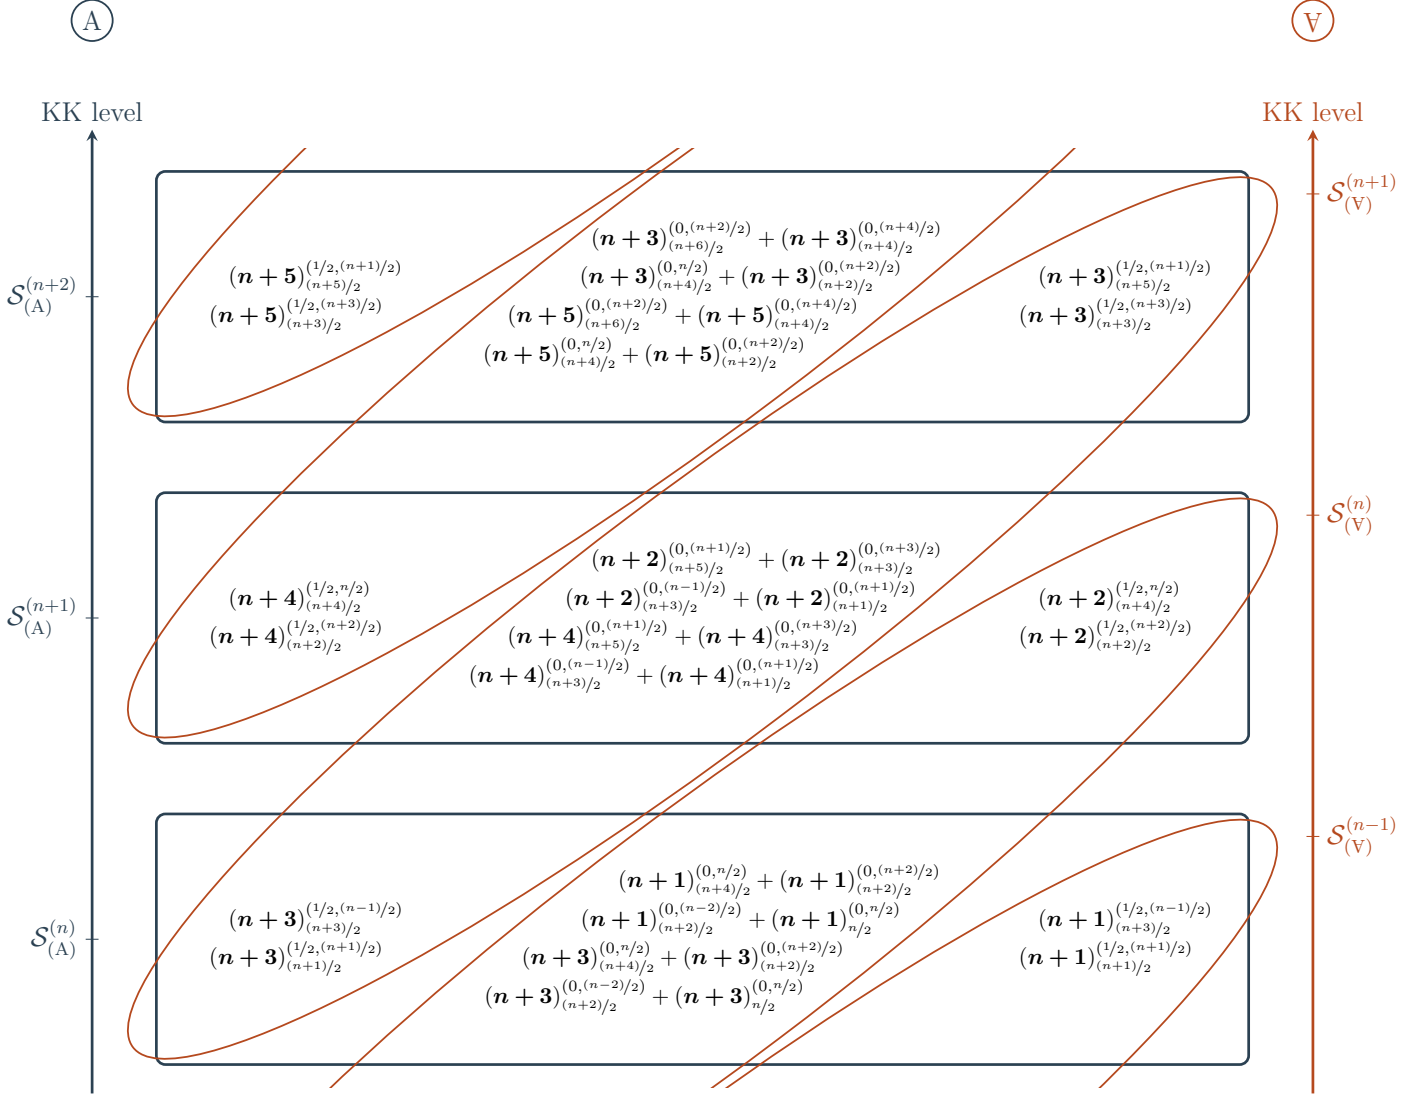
A

Ɐ

KK level

KK level

$\mathcal{S}^{(n+2)}_{(\mathrm{A})}$

$\mathcal{S}^{(n+1)}_{(\mathrm{A})}$

$\mathcal{S}^{(n)}_{(\mathrm{A})}$

$\mathcal{S}^{(n+1)}_{(\forall)}$

$\mathcal{S}^{(n)}_{(\forall)}$

$\mathcal{S}^{(n-1)}_{(\forall)}$

$(\boldsymbol{n+5})^{(1/2,(n+1)/2)}_{(n+5)/2}$
$(\boldsymbol{n+5})^{(1/2,(n+3)/2)}_{(n+3)/2}$

$(\boldsymbol{n+3})^{(0,(n+2)/2)}_{(n+6)/2} + (\boldsymbol{n+3})^{(0,(n+4)/2)}_{(n+4)/2}$
$(\boldsymbol{n+3})^{(0,n/2)}_{(n+4)/2} + (\boldsymbol{n+3})^{(0,(n+2)/2)}_{(n+2)/2}$
$(\boldsymbol{n+5})^{(0,(n+2)/2)}_{(n+6)/2} + (\boldsymbol{n+5})^{(0,(n+4)/2)}_{(n+4)/2}$
$(\boldsymbol{n+5})^{(0,n/2)}_{(n+4)/2} + (\boldsymbol{n+5})^{(0,(n+2)/2)}_{(n+2)/2}$

$(\boldsymbol{n+3})^{(1/2,(n+1)/2)}_{(n+5)/2}$
$(\boldsymbol{n+3})^{(1/2,(n+3)/2)}_{(n+3)/2}$

$(\boldsymbol{n+4})^{(1/2,n/2)}_{(n+4)/2}$
$(\boldsymbol{n+4})^{(1/2,(n+2)/2)}_{(n+2)/2}$

$(\boldsymbol{n+2})^{(0,(n+1)/2)}_{(n+5)/2} + (\boldsymbol{n+2})^{(0,(n+3)/2)}_{(n+3)/2}$
$(\boldsymbol{n+2})^{(0,(n-1)/2)}_{(n+3)/2} + (\boldsymbol{n+2})^{(0,(n+1)/2)}_{(n+1)/2}$
$(\boldsymbol{n+4})^{(0,(n+1)/2)}_{(n+5)/2} + (\boldsymbol{n+4})^{(0,(n+3)/2)}_{(n+3)/2}$
$(\boldsymbol{n+4})^{(0,(n-1)/2)}_{(n+3)/2} + (\boldsymbol{n+4})^{(0,(n+1)/2)}_{(n+1)/2}$

$(\boldsymbol{n+2})^{(1/2,n/2)}_{(n+4)/2}$
$(\boldsymbol{n+2})^{(1/2,(n+2)/2)}_{(n+2)/2}$

$(\boldsymbol{n+3})^{(1/2,(n-1)/2)}_{(n+3)/2}$
$(\boldsymbol{n+3})^{(1/2,(n+1)/2)}_{(n+1)/2}$

$(\boldsymbol{n+1})^{(0,n/2)}_{(n+4)/2} + (\boldsymbol{n+1})^{(0,(n+2)/2)}_{(n+2)/2}$
$(\boldsymbol{n+1})^{(0,(n-2)/2)}_{(n+2)/2} + (\boldsymbol{n+1})^{(0,n/2)}_{n/2}$
$(\boldsymbol{n+3})^{(0,n/2)}_{(n+4)/2} + (\boldsymbol{n+3})^{(0,(n+2)/2)}_{(n+2)/2}$
$(\boldsymbol{n+3})^{(0,(n-2)/2)}_{(n+2)/2} + (\boldsymbol{n+3})^{(0,n/2)}_{n/2}$

$(\boldsymbol{n+1})^{(1/2,(n-1)/2)}_{(n+3)/2}$
$(\boldsymbol{n+1})^{(1/2,(n+1)/2)}_{(n+1)/2}$